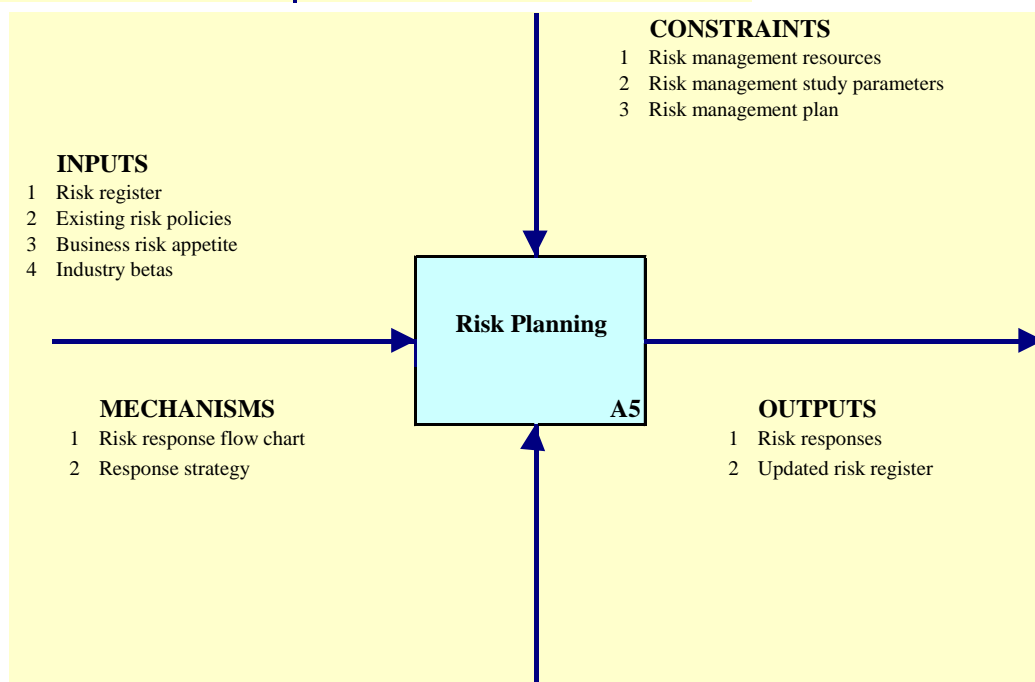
CONSTRAINTS
1 Risk management resources
2 Risk management study parameters
3 Risk management plan

INPUTS
1 Risk register
2 Existing risk policies
3 Business risk appetite
4 Industry betas

Risk Planning
A5

MECHANISMS
1 Risk response flow chart
2 Response strategy

OUTPUTS
1 Risk responses
2 Updated risk register